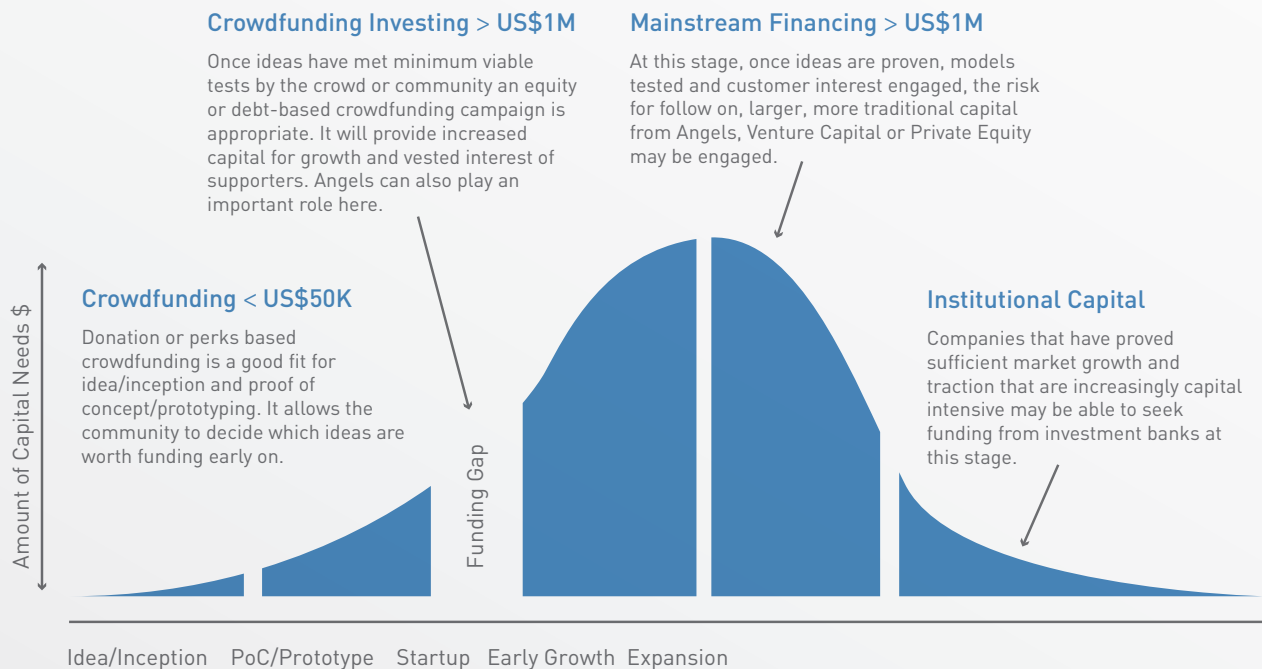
Crowdfunding Investing > US$1M

Once ideas have met minimum viable tests by the crowd or community an equity or debt-based crowdfunding campaign is appropriate. It will provide increased capital for growth and vested interest of supporters. Angels can also play an important role here.

Mainstream Financing > US$1M

At this stage, once ideas are proven, models tested and customer interest engaged, the risk for follow on, larger, more traditional capital from Angels, Venture Capital or Private Equity may be engaged.

Crowdfunding < US$50K

Donation or perks based crowdfunding is a good fit for idea/inception and proof of concept/prototyping. It allows the community to decide which ideas are worth funding early on.

Institutional Capital

Companies that have proved sufficient market growth and traction that are increasingly capital intensive may be able to seek funding from investment banks at this stage.

Amount of Capital Needs $

Funding Gap

Idea/Inception PoC/Prototype Startup Early Growth Expansion